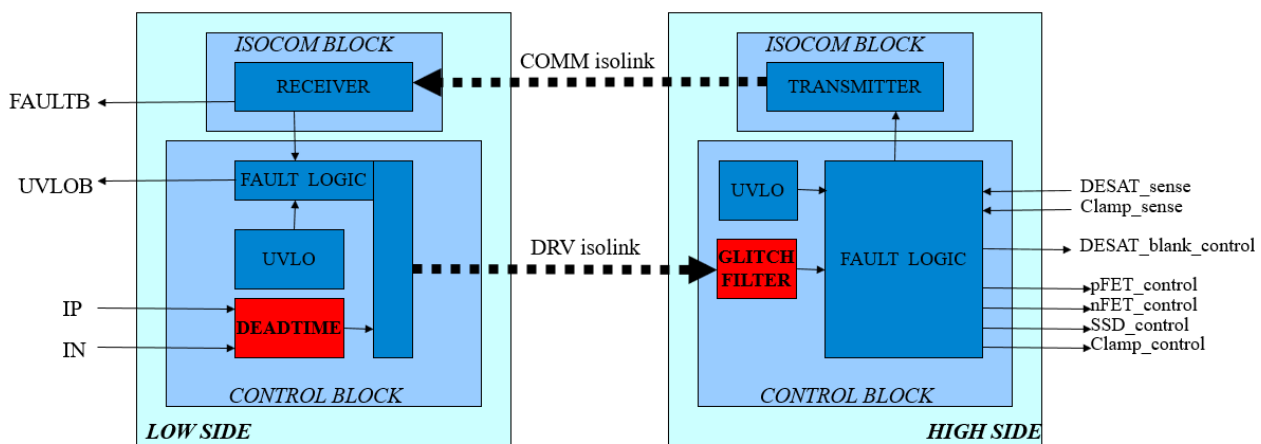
ISOCOM BLOCK
RECEIVER
FAULTB
FAULT LOGIC
UVLOB
UVLO
IP
DEADTIME
IN
CONTROL BLOCK
LOW SIDE

COMM isolink
DRV isolink

ISOCOM BLOCK
TRANSMITTER
UVLO
GLITCH FILTER
FAULT LOGIC
DESAT_sense
Clamp_sense
DESAT_blank_control
pFET_control
nFET_control
SSD_control
Clamp_control
CONTROL BLOCK
HIGH SIDE